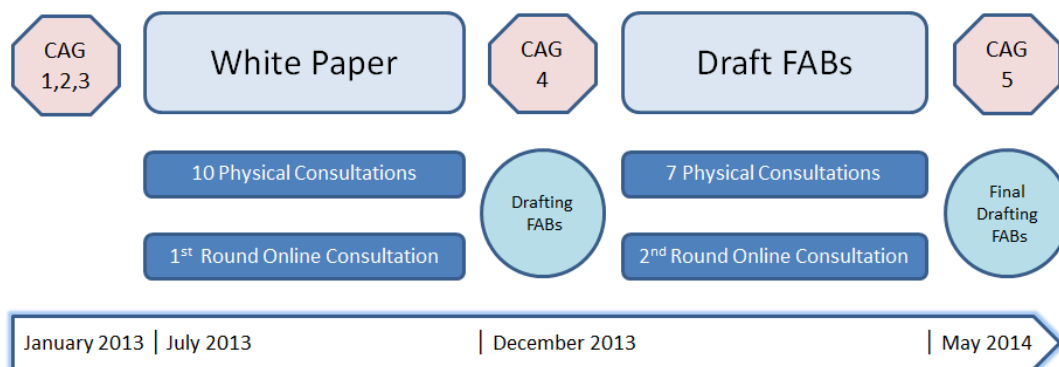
CAG 1,2,3

White Paper

CAG 4

Draft FABs

CAG 5

10 Physical Consultations

1$^{st}$ Round Online Consultation

Drafting FABs

7 Physical Consultations

2$^{nd}$ Round Online Consultation

Final Drafting FABs

January 2013 | July 2013 | December 2013 | May 2014